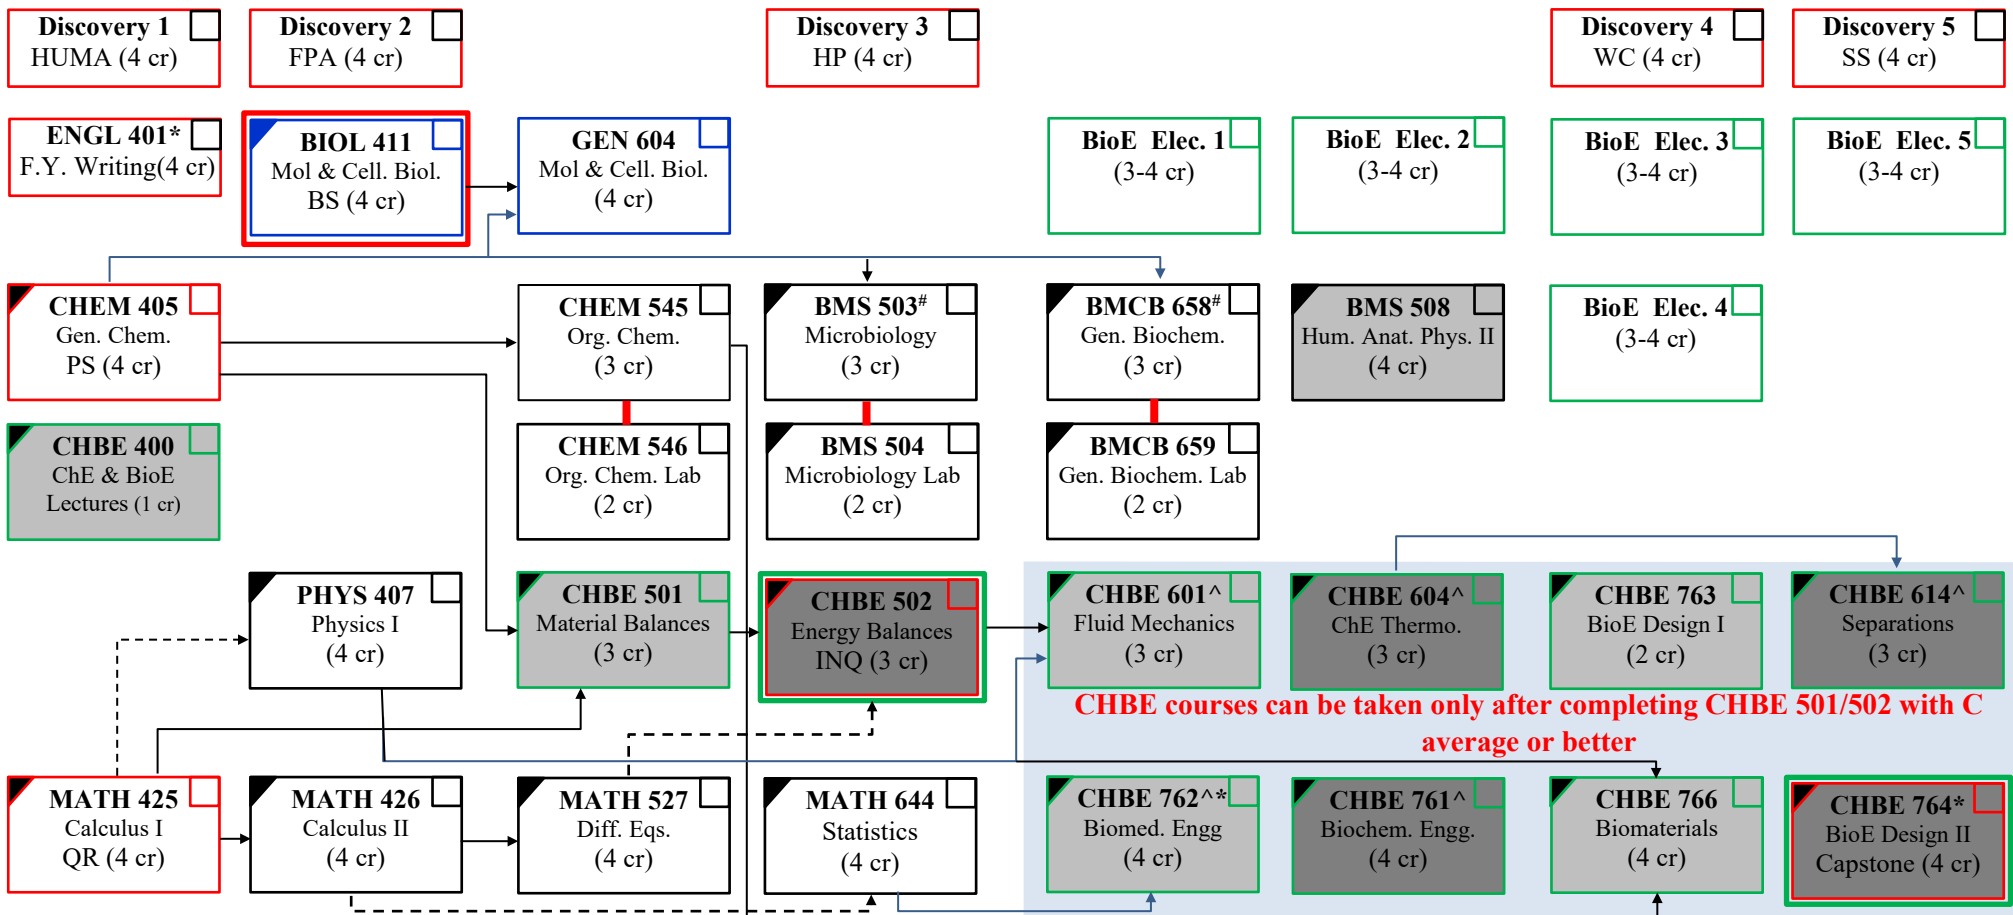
Discovery 1
HUMA (4 cr)

Discovery 2
FPA (4 cr)

Discovery 3
HP (4 cr)

Discovery 4
WC (4 cr)

Discovery 5
SS (4 cr)

ENGL 401*
F.Y. Writing(4 cr)

BIOL 411
Mol & Cell. Biol.
BS (4 cr)

GEN 604
Mol & Cell. Biol.
(4 cr)

BioE Elec. 1
(3-4 cr)

BioE Elec. 2
(3-4 cr)

BioE Elec. 3
(3-4 cr)

BioE Elec. 5
(3-4 cr)

CHEM 405
Gen. Chem.
PS (4 cr)

CHEM 545
Org. Chem.
(3 cr)

BMS 503#
Microbiology
(3 cr)

BMCB 658#
Gen. Biochem.
(3 cr)

BMS 508
Hum. Anat. Phys. II
(4 cr)

BioE Elec. 4
(3-4 cr)

CHBE 400
ChE & BioE
Lectures (1 cr)

CHEM 546
Org. Chem. Lab
(2 cr)

BMS 504
Microbiology Lab
(2 cr)

BMCB 659
Gen. Biochem. Lab
(2 cr)

PHYS 407
Physics I
(4 cr)

CHBE 501
Material Balances
(3 cr)

CHBE 502
Energy Balances
INQ (3 cr)

CHBE 601^
Fluid Mechanics
(3 cr)

CHBE 604^
ChE Thermo.
(3 cr)

CHBE 763
BioE Design I
(2 cr)

CHBE 614^
Separations
(3 cr)

CHBE courses can be taken only after completing CHBE 501/502 with C average or better

MATH 425
Calculus I
QR (4 cr)

MATH 426
Calculus II
(4 cr)

MATH 527
Diff. Eqs.
(4 cr)

MATH 644
Statistics
(4 cr)

CHBE 762^*
Biomed. Engg
(4 cr)

CHBE 761^
Biochem. Engg.
(4 cr)

CHBE 766
Biomaterials
(4 cr)

CHBE 764*
BioE Design II
Capstone (4 cr)